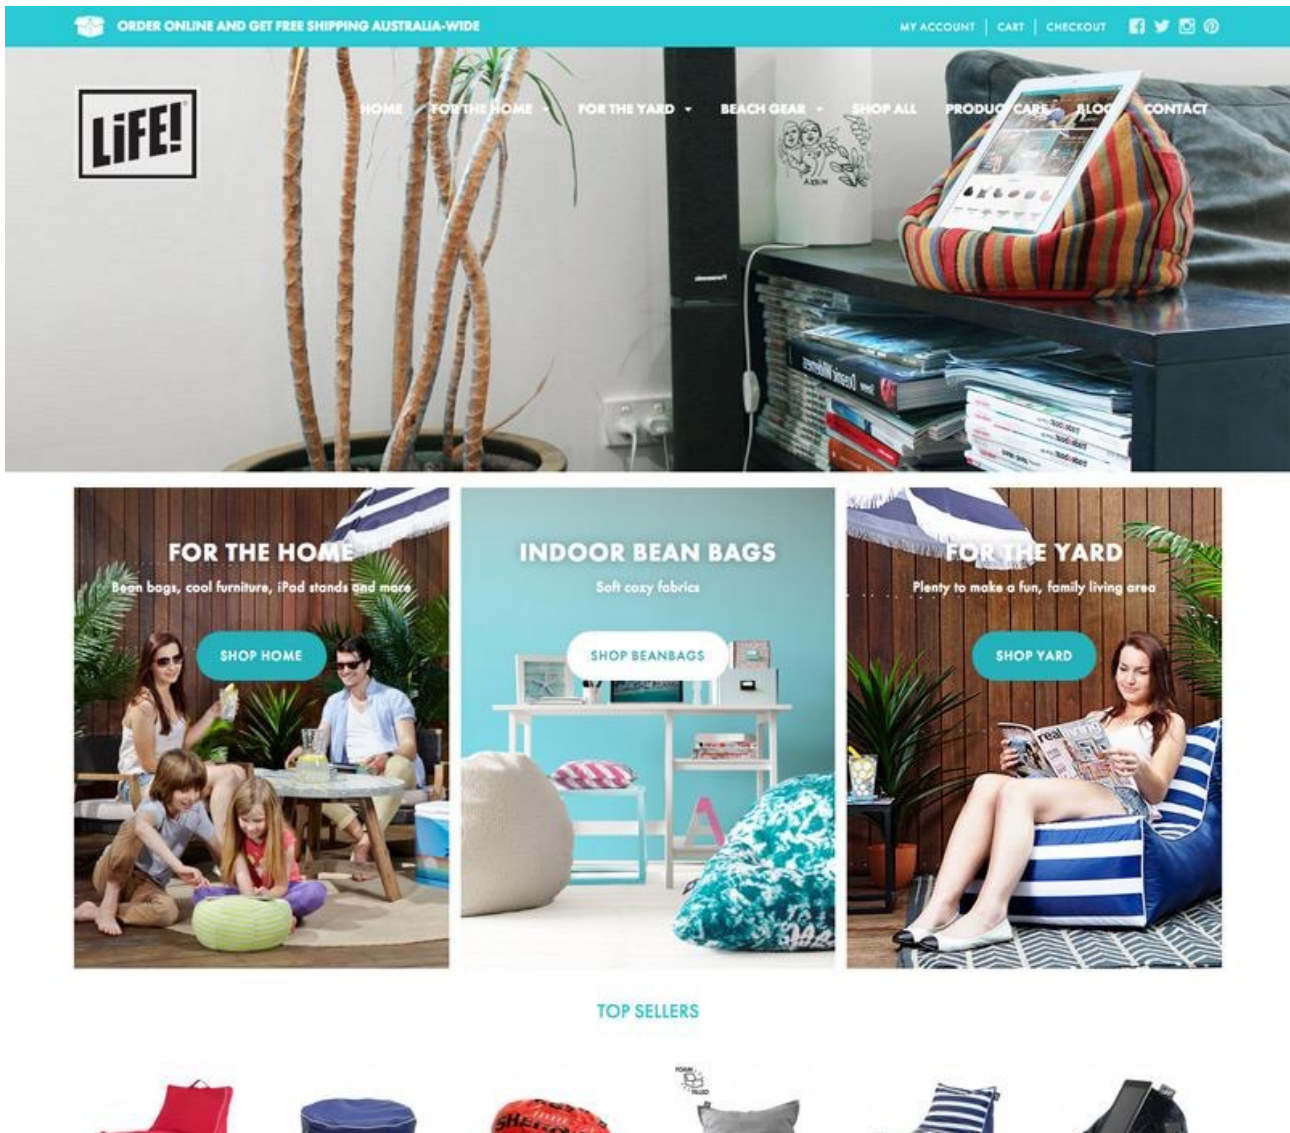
ORDER ONLINE AND GET FREE SHIPPING AUSTRALIA-WIDE

MY ACCOUNT | CART | CHECKOUT

LiFE!

HOME FOR THE HOME FOR THE YARD BEACH GEAR SHOP ALL PRODUCT CARE BLOG CONTACT

FOR THE HOME
Bean bags, cool furniture, iPad stands and more
SHOP HOME

INDOOR BEAN BAGS
Soft cozy fabrics
SHOP BEANBAGS

FOR THE YARD
Plenty to make a fun, family living area
SHOP YARD

TOP SELLERS